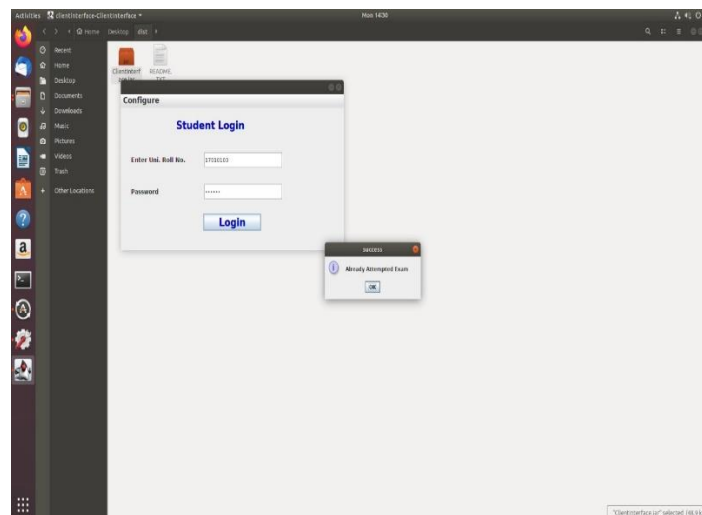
Activities clientinterface-Clientinterface ▾

Mon 14:30

Home Desktop dist

Recent
Home
Desktop
Documents
Downloads
Music
Pictures
Videos
Trash
Other Locations

ClientInterf
README.TXT

Configure

Student Login

Enter Uni. Roll No. 17030103

Password ••••••

Login

SUCCESS

Already Attempted Exam

OK

"ClientInterface.jar" selected (98.6 k